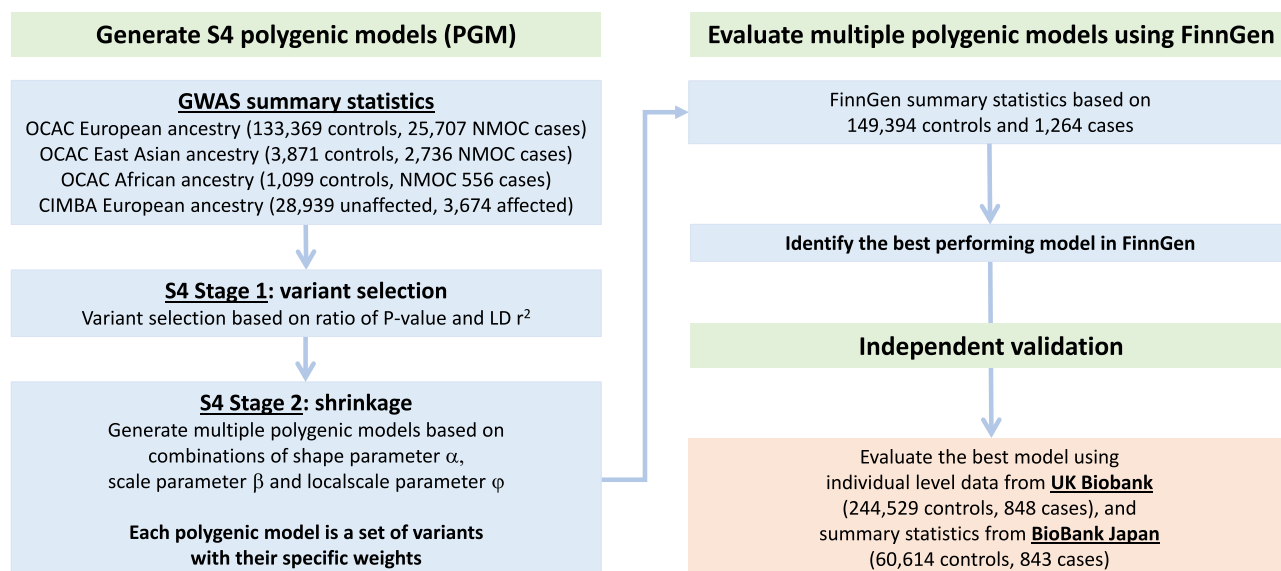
Generate S4 polygenic models (PGM)

GWAS summary statistics
OCAC European ancestry (133,369 controls, 25,707 NMOC cases)
OCAC East Asian ancestry (3,871 controls, 2,736 NMOC cases)
OCAC African ancestry (1,099 controls, NMOC 556 cases)
CIMBA European ancestry (28,939 unaffected, 3,674 affected)

S4 Stage 1: variant selection
Variant selection based on ratio of P-value and LD $r^2$

S4 Stage 2: shrinkage
Generate multiple polygenic models based on combinations of shape parameter $\alpha$, scale parameter $\beta$ and localscale parameter $\varphi$

Each polygenic model is a set of variants with their specific weights

Evaluate multiple polygenic models using FinnGen

FinnGen summary statistics based on 149,394 controls and 1,264 cases

Identify the best performing model in FinnGen

Independent validation

Evaluate the best model using individual level data from UK Biobank (244,529 controls, 848 cases), and summary statistics from BioBank Japan (60,614 controls, 843 cases)